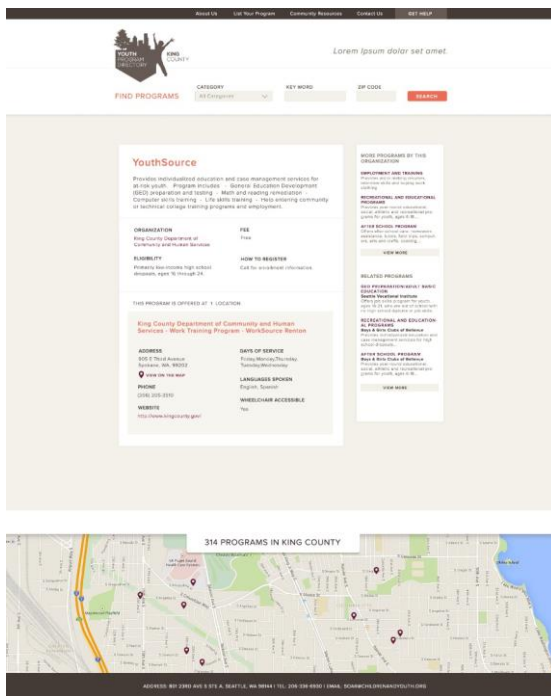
About Us List Your Program Community Resources Contact Us GET HELP

YOUTH PROGRAM DIRECTORY KING COUNTY

Lorem ipsum dolor set amet.

FIND PROGRAMS CATEGORY All Categories KEY WORD ZIP CODE SEARCH

YouthSource

Provides individualized education and case management services for at-risk youth. Program includes General Education Development (GED) preparation and testing Math and reading remediation Computer skills training Life skills training Help entering community or technical college training programs and employment.

ORGANIZATION
King County Department of Community and Human Services

FEE
Free

ELIGIBILITY
Primarily low-income high school dropouts, ages 16 through 24.

HOW TO REGISTER
Call for enrollment information.

THIS PROGRAM IS OFFERED AT 1 LOCATION

King County Department of Community and Human Services - Work Training Program - WorkSource Renton

ADDRESS
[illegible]

VIEW ON THE MAP

DAYS OF SERVICE
Friday,Monday,Thursday, Tuesday,Wednesday

PHONE
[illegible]

LANGUAGES SPOKEN
English, Spanish

WEBSITE
http://www.kingcounty.gov/

WHEELCHAIR ACCESSIBLE
Yes

MORE PROGRAMS BY THIS ORGANIZATION

EMPLOYMENT AND TRAINING
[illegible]

RECREATIONAL AND EDUCATIONAL PROGRAMS
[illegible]

AFTER SCHOOL PROGRAM
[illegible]

VIEW MORE

RELATED PROGRAMS

GED PREPARATION/ADULT BASIC EDUCATION
Seattle Vocational Institute
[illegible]

RECREATIONAL AND EDUCATIONAL PROGRAMS
Boys & Girls Clubs of Bellevue
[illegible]

AFTER SCHOOL PROGRAM
Boys & Girls Clubs of Bellevue
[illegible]

VIEW MORE

314 PROGRAMS IN KING COUNTY

ADDRESS: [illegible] SEATTLE, WA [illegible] | TEL: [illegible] | EMAIL: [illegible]